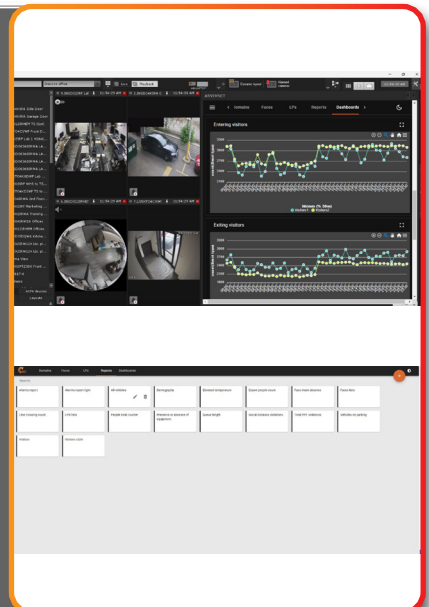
Vehicles Faces LPs Reports Dashboards

Entering visitors

Exiting visitors

Vehicles Faces LPs Reports Dashboards

Reports

Abandoned object

Alarm

Attendance

Demography

Elevated temperature

Face mask absence

Faces lists

Line crossing count

Live line

People total counter

Queue length

Social distance violations

Total ROI violations

Vehicles on parking

Visitors

Visitors claim